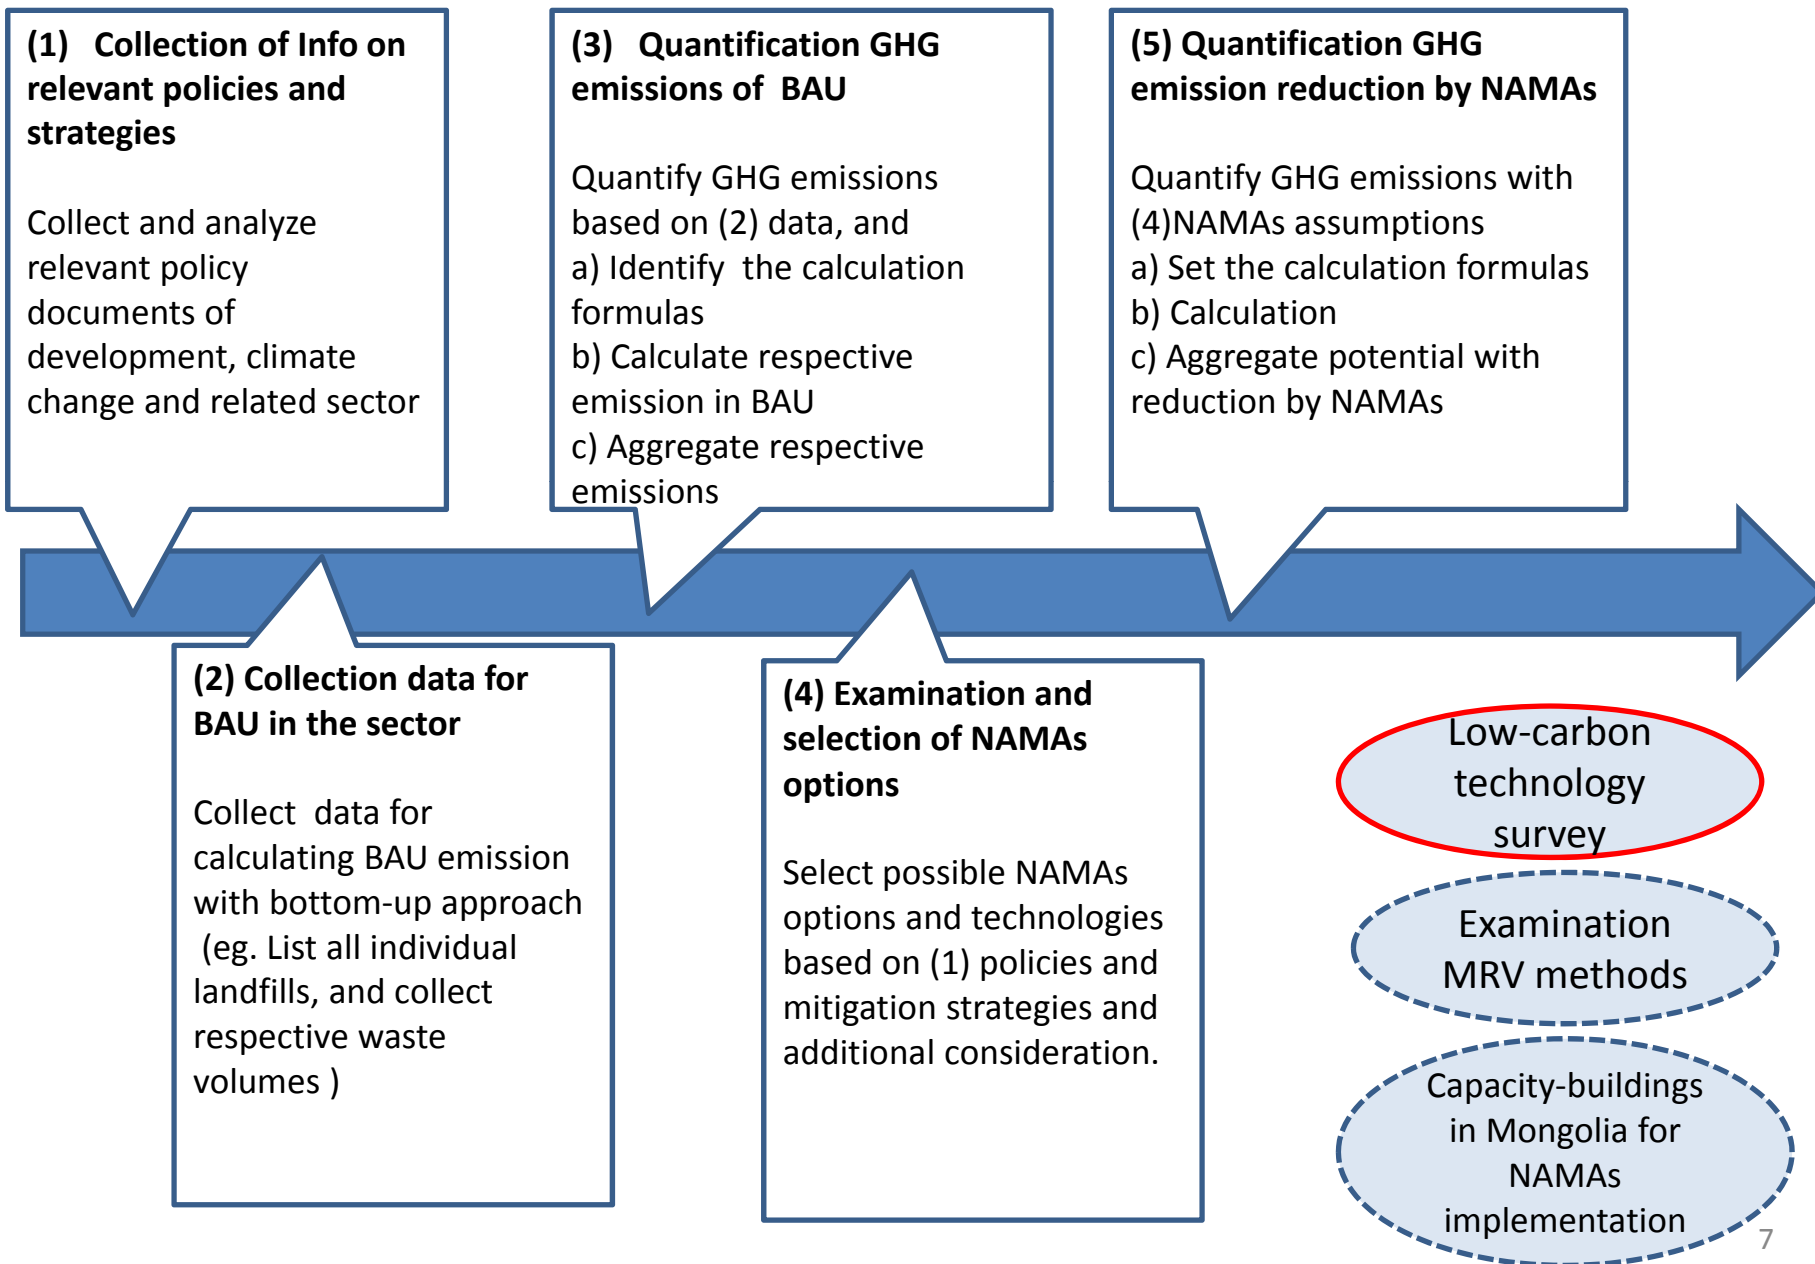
(1) Collection of Info on relevant policies and strategies

Collect and analyze relevant policy documents of development, climate change and related sector

(3) Quantification GHG emissions of BAU

Quantify GHG emissions based on (2) data, and
a) Identify the calculation formulas
b) Calculate respective emission in BAU
c) Aggregate respective emissions

(5) Quantification GHG emission reduction by NAMAs

Quantify GHG emissions with (4)NAMAs assumptions
a) Set the calculation formulas
b) Calculation
c) Aggregate potential with reduction by NAMAs

(2) Collection data for BAU in the sector

Collect data for calculating BAU emission with bottom-up approach (eg. List all individual landfills, and collect respective waste volumes )

(4) Examination and selection of NAMAs options

Select possible NAMAs options and technologies based on (1) policies and mitigation strategies and additional consideration.

Low-carbon technology survey

Examination MRV methods

Capacity-buildings in Mongolia for NAMAs implementation

7